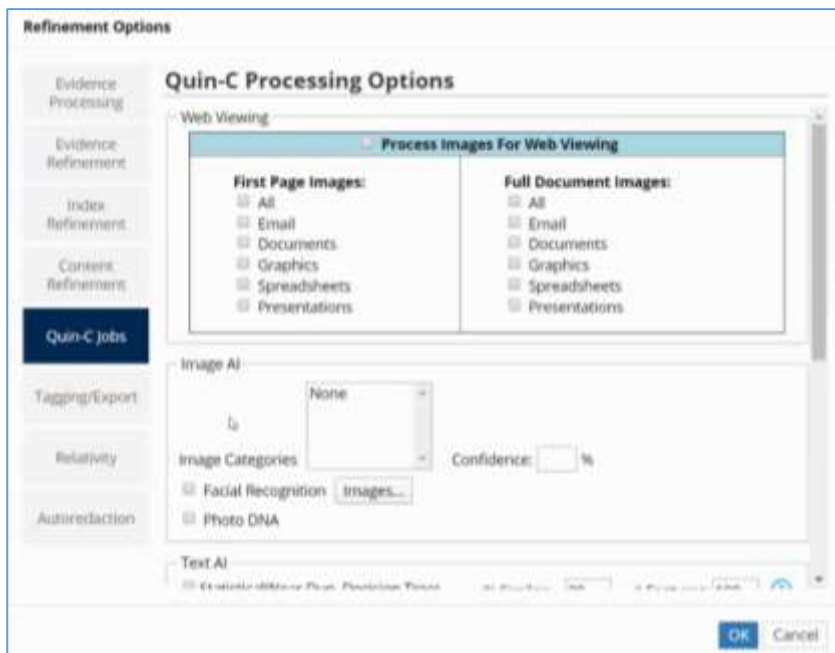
Refinement Options

Evidence Processing

Evidence Refinement

Index Refinement

Content Refinement

Quin-C Jobs

Tagging/Export

Relativity

Autoredaction

Quin-C Processing Options

Web Viewing

Process Images For Web Viewing

First Page Images:
All
Email
Documents
Graphics
Spreadsheets
Presentations

Full Document Images:
All
Email
Documents
Graphics
Spreadsheets
Presentations

Image AI

None

Image Categories

Confidence: %

Facial Recognition Images...

Photo DNA

Text AI

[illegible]

OK Cancel